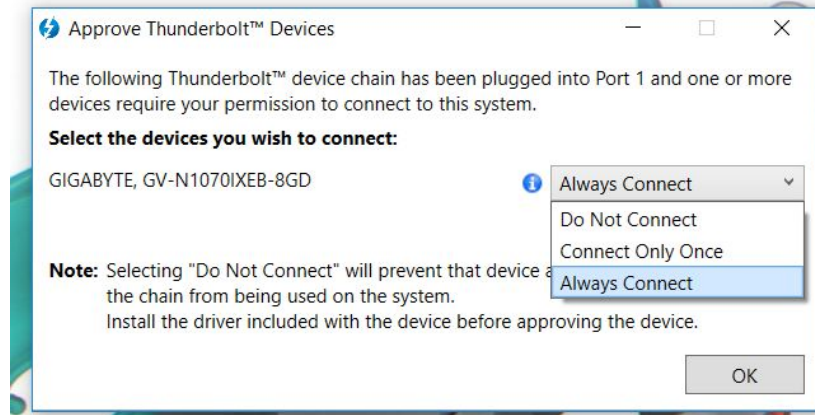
Approve Thunderbolt™ Devices

The following Thunderbolt™ device chain has been plugged into Port 1 and one or more devices require your permission to connect to this system.

Select the devices you wish to connect:

GIGABYTE, GV-N1070IXEB-8GD

Always Connect

Do Not Connect

Connect Only Once

Always Connect

Note: Selecting "Do Not Connect" will prevent that device a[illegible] the chain from being used on the system.
Install the driver included with the device before approving the device.

OK